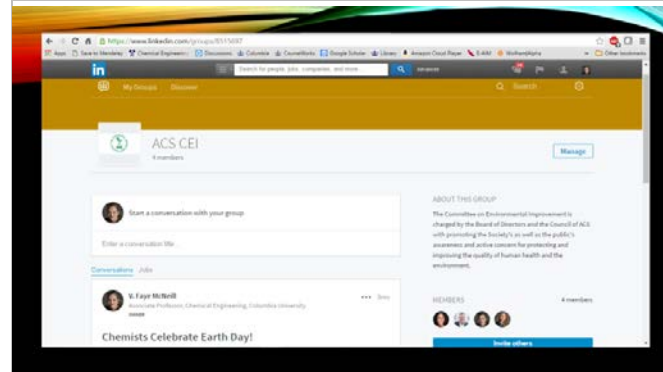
https://www.linkedin.com/groups/8515687

Apps Save to Mendeley Chemical Engineeri... Discussions Columbia CourseWorks Google Scholar Libraries Amazon Cloud Player E-MAIl WolframAlpha Other bookmarks

in

Search for people, jobs, companies, and more... Advanced

My Groups Discover Search

ACS CEI
4 members

Manage

Start a conversation with your group

Enter a conversation title...

Conversations Jobs

V. Faye McNeill
Associate Professor, Chemical Engineering, Columbia University

Chemists Celebrate Earth Day!

ABOUT THIS GROUP

The Committee on Environmental Improvement is charged by the Board of Directors and the Council of ACS with promoting the Society's as well as the public's awareness and active concern for protecting and improving the quality of human health and the environment.

MEMBERS
4 members

Invite others